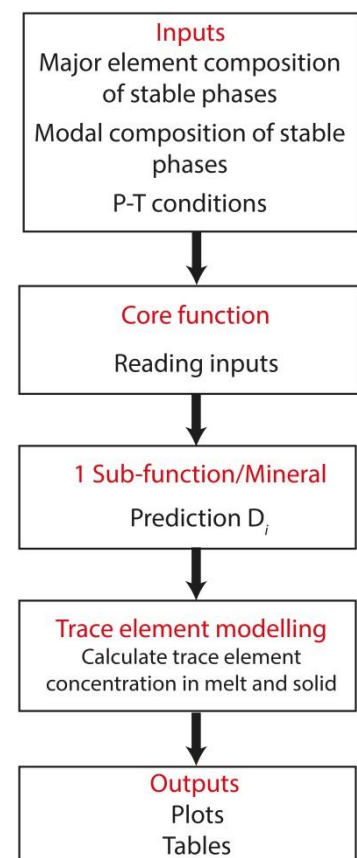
Inputs
Major element composition of stable phases
Modal composition of stable phases
P-T conditions

Core function
Reading inputs

1 Sub-function/Mineral
Prediction $D_i$

Trace element modelling
Calculate trace element concentration in melt and solid

Outputs
Plots
Tables